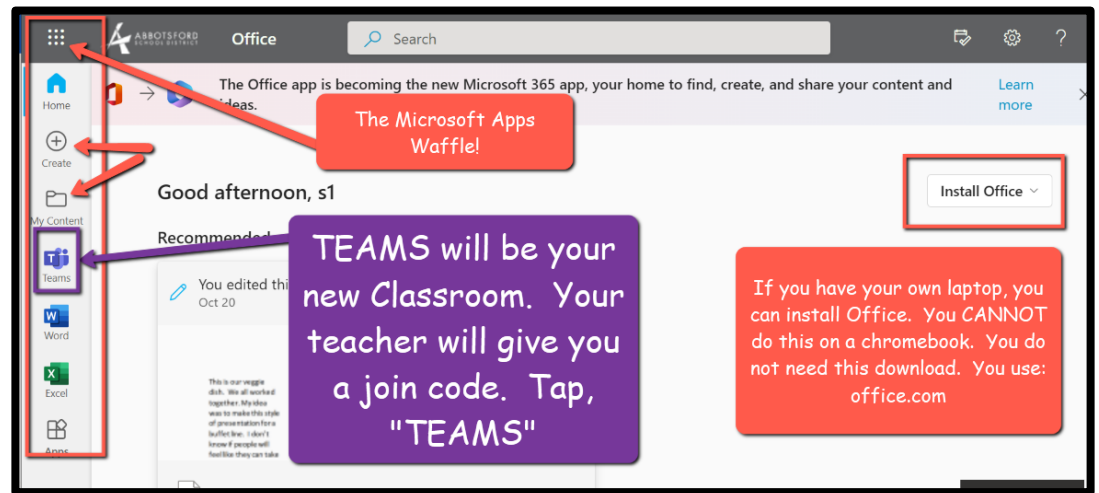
ABBOTSFORD SCHOOL DISTRICT Office

Search

?

Home

Create

My Content

Teams

Word

Excel

Apps

The Office app is becoming the new Microsoft 365 app, your home to find, create, and share your content and ideas.

Learn more

The Microsoft Apps Waffle!

Good afternoon, s1

Install Office

Recommended

You edited thi
Oct 20

This is our veggie dish. We all worked together. My idea was to make this style of presentation for a buffet line. I don't know if people will feel like they can take

TEAMS will be your new Classroom. Your teacher will give you a join code. Tap, "TEAMS"

If you have your own laptop, you can install Office. You CANNOT do this on a chromebook. You do not need this download. You use: office.com